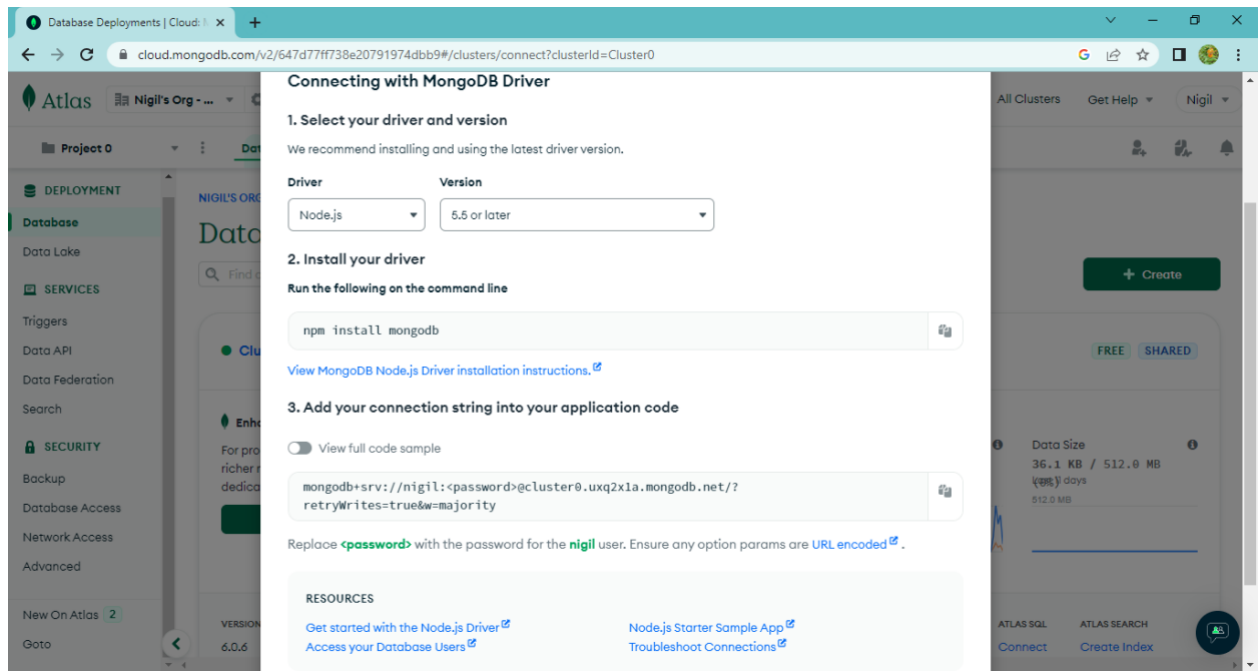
Database Deployments | Cloud: ×
+
cloud.mongodb.com/v2/647d77ff738e20791974dbb9#/clusters/connect?clusterId=Cluster0

Atlas Nigil's Org - ...
All Clusters Get Help Nigil
Project 0
DEPLOYMENT
Database
Data Lake
SERVICES
Triggers
Data API
Data Federation
Search
SECURITY
Backup
Database Access
Network Access
Advanced
New On Atlas 2
Goto

NIGIL'S ORG
Data
Find
Create
Clu
FREE SHARED
Enh
For pro
richer
dedica
Data Size
36.1 KB / 512.0 MB
last 9 days
512.0 MB
VERSION
6.0.6
ATLAS SQL
Connect
ATLAS SEARCH
Create Index

Connecting with MongoDB Driver

1. Select your driver and version

We recommend installing and using the latest driver version.

Driver
Node.js

Version
5.5 or later

2. Install your driver

Run the following on the command line

npm install mongodb

View MongoDB Node.js Driver installation instructions.

3. Add your connection string into your application code

View full code sample

mongodb+srv://nigil:<password>@cluster0.uxq2x1a.mongodb.net/?retryWrites=true&w=majority

Replace <password> with the password for the nigil user. Ensure any option params are URL encoded .

RESOURCES

Get started with the Node.js Driver
Access your Database Users
Node.js Starter Sample App
Troubleshoot Connections